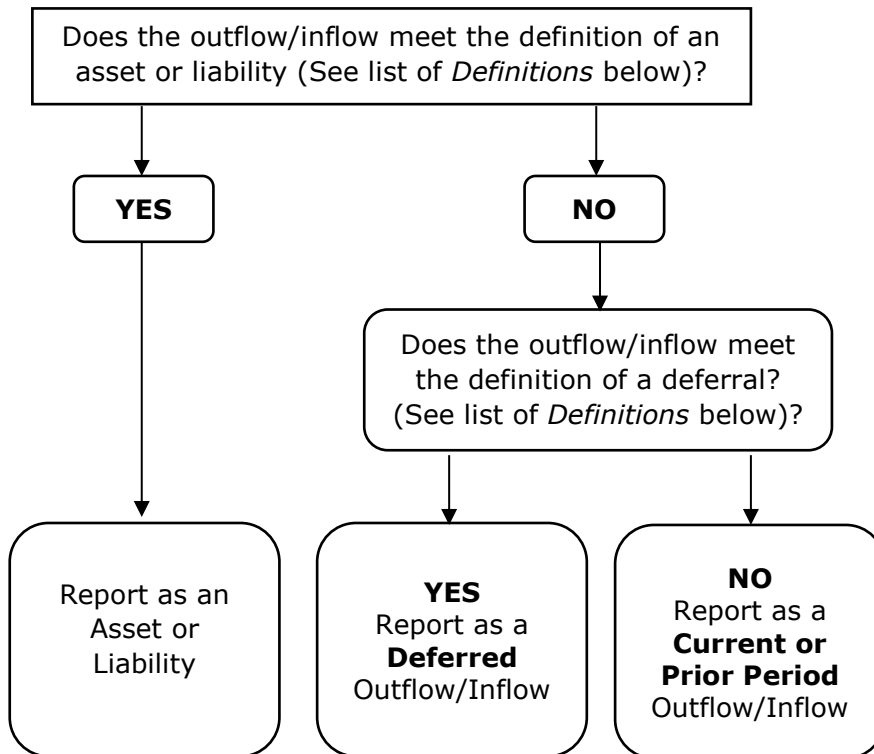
Does the outflow/inflow meet the definition of an asset or liability (See list of *Definitions* below)?

**YES**

**NO**

Does the outflow/inflow meet the definition of a deferral? (See list of *Definitions* below)?

Report as an Asset or Liability

**YES**
Report as a **Deferred** Outflow/Inflow

**NO**
Report as a **Current or Prior Period** Outflow/Inflow